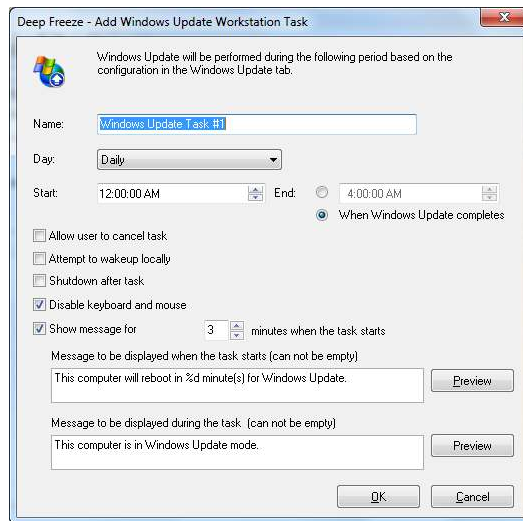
Deep Freeze - Add Windows Update Workstation Task

Windows Update will be performed during the following period based on the configuration in the Windows Update tab.

Name: Windows Update Task #1

Day: Daily

Start: 12:00:00 AM

End: 4:00:00 AM

When Windows Update completes

Allow user to cancel task

Attempt to wakeup locally

Shutdown after task

Disable keyboard and mouse

Show message for 3 minutes when the task starts

Message to be displayed when the task starts (can not be empty)

This computer will reboot in %d minute(s) for Windows Update.

Preview

Message to be displayed during the task (can not be empty)

This computer is in Windows Update mode.

Preview

OK

Cancel